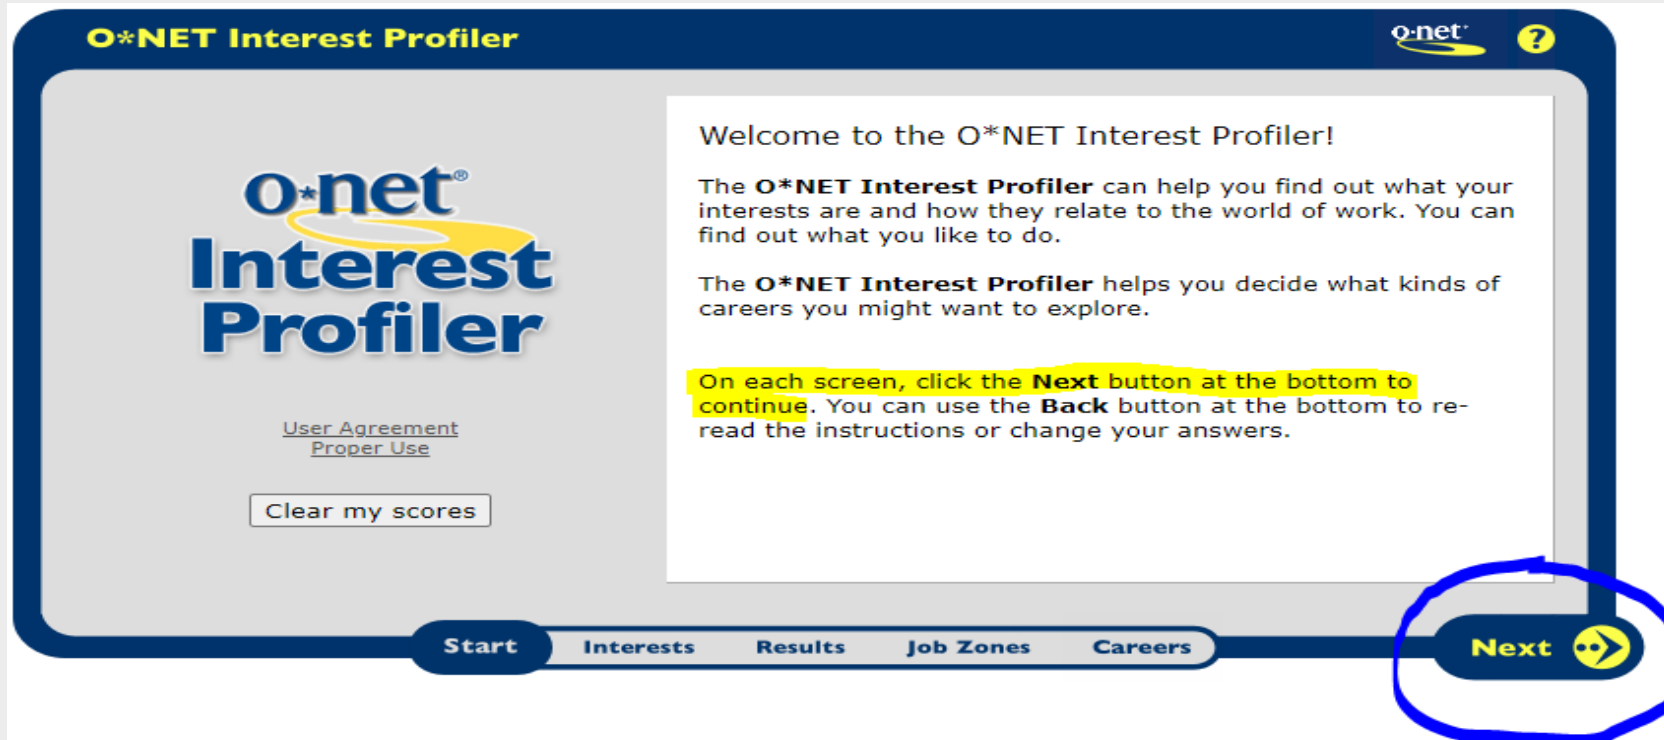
O*NET Interest Profiler

o·net

?

o·net®
Interest
Profiler

User Agreement
Proper Use

Clear my scores

Welcome to the O*NET Interest Profiler!

The **O*NET Interest Profiler** can help you find out what your interests are and how they relate to the world of work. You can find out what you like to do.

The **O*NET Interest Profiler** helps you decide what kinds of careers you might want to explore.

On each screen, click the **Next** button at the bottom to continue. You can use the **Back** button at the bottom to re-read the instructions or change your answers.

Start Interests Results Job Zones Careers

Next